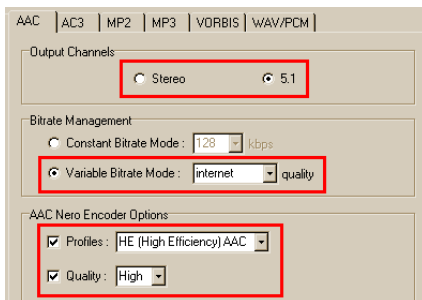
AAC | AC3 | MP2 | MP3 | VORBIS | WAV/PCM

Output Channels

Stereo

5.1

Bitrate Management

Constant Bitrate Mode : 128 kbps

Variable Bitrate Mode : internet quality

AAC Nero Encoder Options

Profiles : HE (High Efficiency) AAC

Quality : High